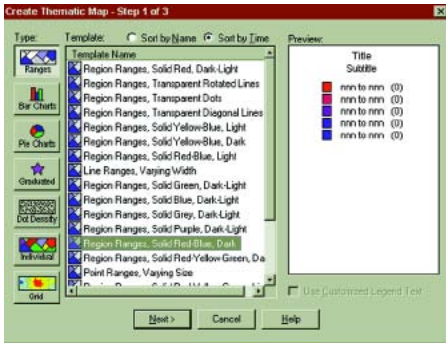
Create Thematic Map - Step 1 of 3

Type:
Ranges
Bar Charts
Pie Charts
Graduated
Dot Density
Individual
Grid

Template:
Sort by Name
Sort by Time

Template Name
Region Ranges, Solid Red, Dark-Light
Region Ranges, Transparent Rotated Lines
Region Ranges, Transparent Dots
Region Ranges, Transparent Diagonal Lines
Region Ranges, Solid Yellow-Blue, Light
Region Ranges, Solid Yellow-Blue, Dark
Region Ranges, Solid Red-Blue, Light
Line Ranges, Varying Width
Region Ranges, Solid Green, Dark-Light
Region Ranges, Solid Blue, Dark-Light
Region Ranges, Solid Grey, Dark-Light
Region Ranges, Solid Purple, Dark-Light
Region Ranges, Solid Red-Blue, Dark
Region Ranges, Solid Red-Yellow-Green, Da
Point Ranges, Varying Size
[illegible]

Preview:
Title
Subtitle
nnn to nnn (0)
nnn to nnn (0)
nnn to nnn (0)
nnn to nnn (0)
nnn to nnn (0)

Use Customized Legend Text

Next >
Cancel
Help